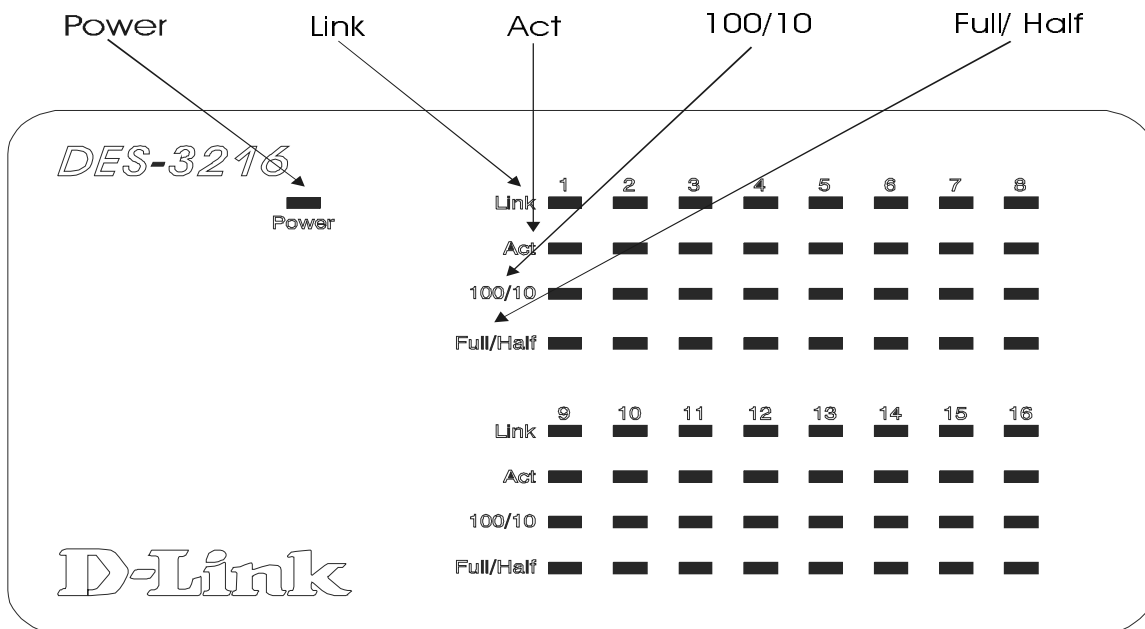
Power

Link

Act

100/10

Full/ Half

DES-3216

Power

| | 1 | 2 | 3 | 4 | 5 | 6 | 7 | 8 |
|---|---|---|---|---|---|---|---|---|
| Link | | | | | | | | |
| Act | | | | | | | | |
| 100/10 | | | | | | | | |
| Full/Half | | | | | | | | |

| | 9 | 10 | 11 | 12 | 13 | 14 | 15 | 16 |
|---|---|---|---|---|---|---|---|---|
| Link | | | | | | | | |
| Act | | | | | | | | |
| 100/10 | | | | | | | | |
| Full/Half | | | | | | | | |

D-Link